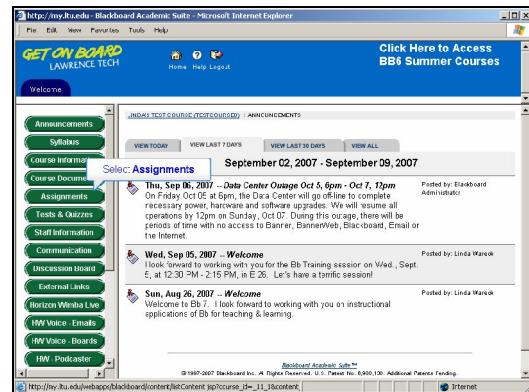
http://my.ltu.edu - Blackboard Academic Suite - Microsoft Internet Explorer

File Edit View Favorites Tools Help

GET ON BOARD LAWRENCE TECH

Home Help Logout

Click Here to Access BB6 Summer Courses

Welcome

Announcements
Syllabus
Course Information
Course Documents
Assignments
Tests & Quizzes
Staff Information
Communication
Discussion Board
External Links
Horizon Wimba Live
HW Voice - Emails
HW Voice - Boards
HW - Podcaster

Select: Assignments

LINDA'S TEST COURSE (TESTCOURSED) > ANNOUNCEMENTS

VIEW TODAY | VIEW LAST 7 DAYS | VIEW LAST 30 DAYS | VIEW ALL

September 02, 2007 - September 09, 2007

Thu, Sep 06, 2007 -- Data Center Outage Oct 5, 6pm - Oct 7, 12pm
On Friday Oct 05 at 6pm, the Data Center will go off-line to complete necessary power, hardware and software upgrades. We will resume all operations by 12pm on Sunday, Oct 07. During this outage, there will be periods of time with no access to Banner, BannerWeb, Blackboard, Email or the Internet.

Posted by: Blackboard Administrator

Wed, Sep 05, 2007 -- Welcome
I look forward to working with you for the Bb Training session on Wed., Sept. 5, at 12:30 PM - 2:15 PM, in E 26. Let's have a terrific session!

Posted by: Linda Wareck

Sun, Aug 26, 2007 -- Welcome
Welcome to Bb 7. I look forward to working with you on instructional applications of Bb for teaching & learning.

Posted by: Linda Wareck

Blackboard Academic Suite™
© 1997-2007 Blackboard Inc. All Rights Reserved. U.S. Patent No. 6,988,138. Additional Patents Pending.

http://my.ltu.edu/webapps/blackboard/content/listContent.jsp?course_id=_11_1&content_

Internet